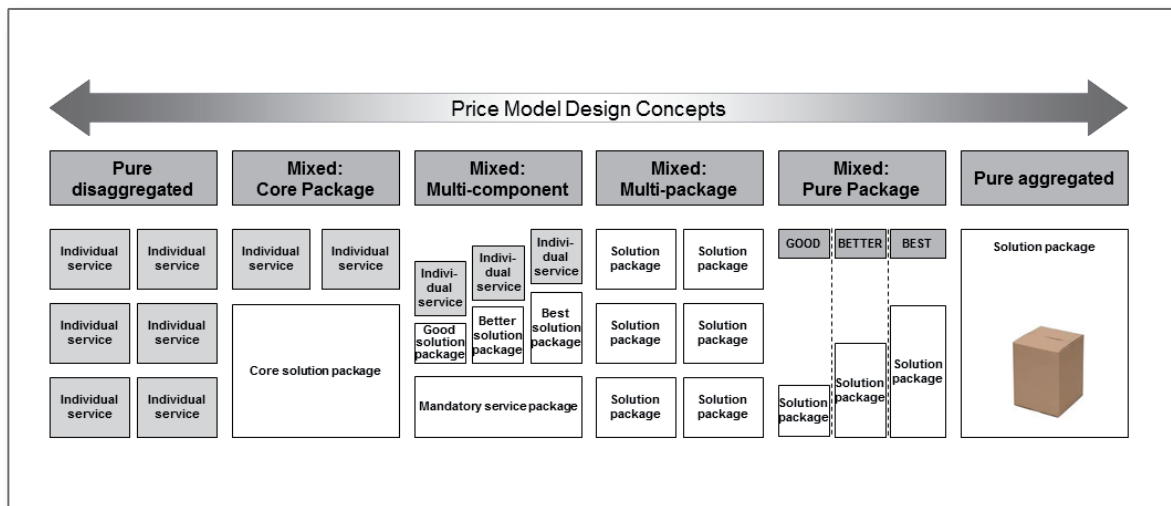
Price Model Design Concepts

Pure disaggregated

Individual service
Individual service
Individual service
Individual service
Individual service
Individual service

Mixed: Core Package

Individual service
Individual service
Core solution package

Mixed: Multi-component

Individual service
Individual service
Individual service
Good solution package
Better solution package
Best solution package
Mandatory service package

Mixed: Multi-package

Solution package
Solution package
Solution package
Solution package
Solution package
Solution package

Mixed: Pure Package

GOOD
BETTER
BEST
Solution package
Solution package
Solution package

Pure aggregated

Solution package